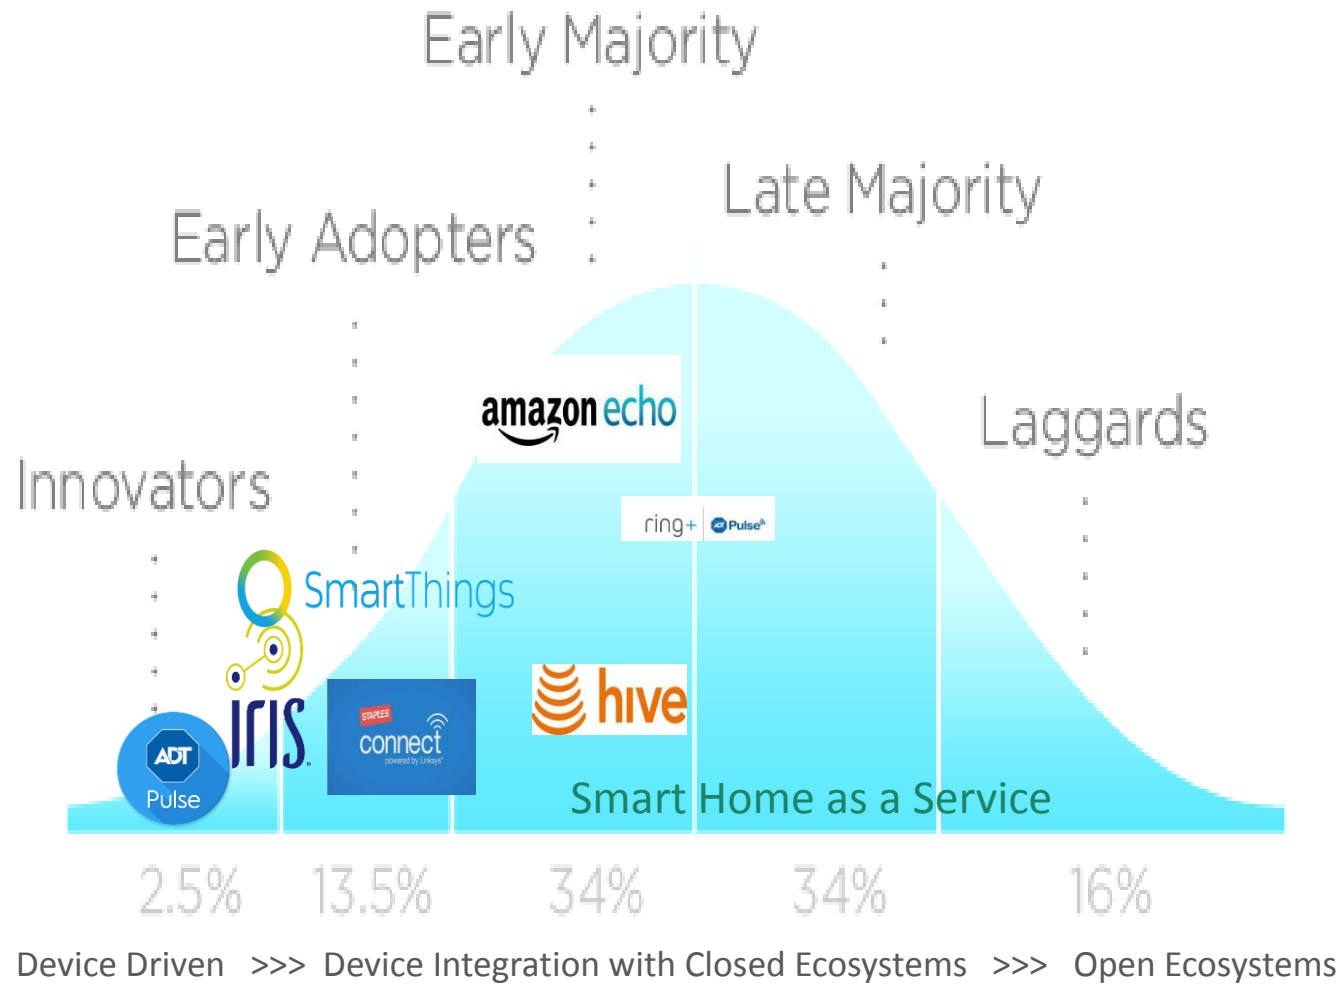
Early Majority

Early Adopters

Late Majority

Innovators

Laggards

amazon echo

ring+ ADT Pulse

SmartThings

IRIS

ADT Pulse

STAPLES connect powered by Linksys

hive

Smart Home as a Service

2.5% 13.5% 34% 34% 16%

Device Driven >>> Device Integration with Closed Ecosystems >>> Open Ecosystems